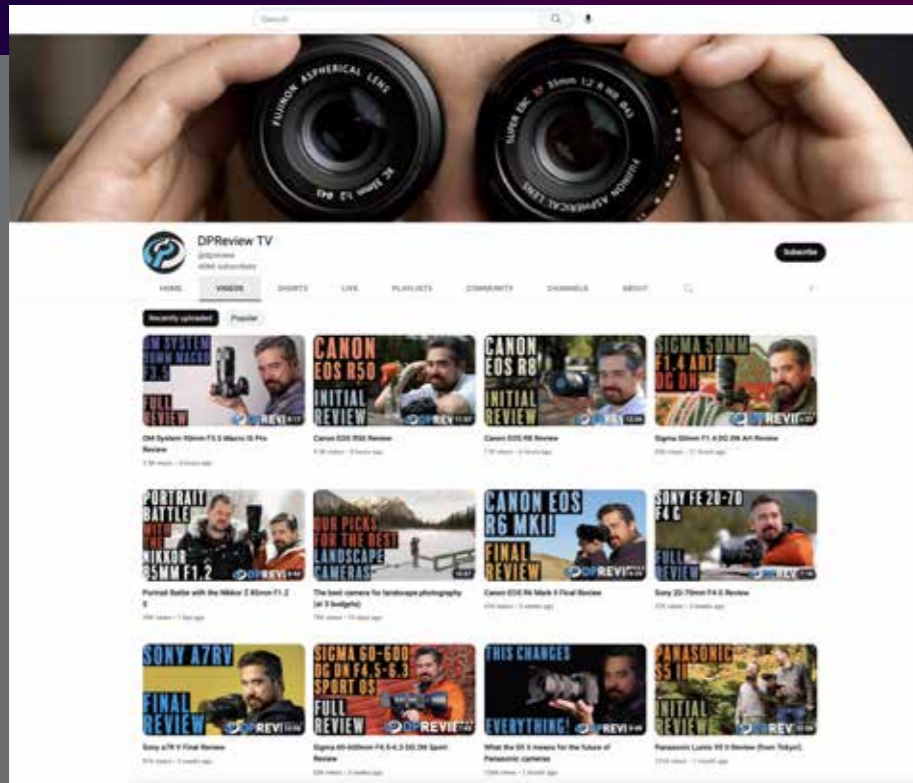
Search

FUJINON ASPHERICAL LENS

XC 35mm 1:2 Ø43

SUPER EBC XF 33mm 1:2 R WR Ø43

FUJINON ASPHERICAL LENS

DPReview TV

@dpreview

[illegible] subscribers

Subscribe

HOME VIDEOS SHORTS LIVE PLAYLISTS COMMUNITY CHANNELS ABOUT

Recently uploaded Popular

OM SYSTEM 90MM MACRO F3.5 FULL REVIEW

DPREVIEW

OM System 90mm F3.5 Macro IS Pro Review

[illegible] views • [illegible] days ago

CANON EOS R50 INITIAL REVIEW

DPREVIEW

Canon EOS R50 Review

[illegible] views • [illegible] hours ago

CANON EOS R8 INITIAL REVIEW

DPREVIEW

Canon EOS R8 Review

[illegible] views • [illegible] hours ago

SIGMA 50MM F1.4 ART DG DN

DPREVIEW

Sigma 50mm F1.4 DG DN Art Review

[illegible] views • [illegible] hours ago

PORTRAIT BATTLE WITH THE NIKKOR 85MM F1.2

DPREVIEW

Portrait Battle with the Nikkor Z 85mm F1.2 S

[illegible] views • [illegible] days ago

OUR PICKS FOR THE BEST LANDSCAPE CAMERAS

The best camera for landscape photography (at 3 budgets)

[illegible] views • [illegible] days ago

CANON EOS R6 MKII FINAL REVIEW

DPREVIEW

Canon EOS R6 Mark II Final Review

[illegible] views • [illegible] weeks ago

SONY FE 20-70 F4 G FULL REVIEW

DPREVIEW

Sony 20-70mm F4 G Review

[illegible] views • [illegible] weeks ago

SONY A7RV FINAL REVIEW

DPREVIEW

Sony a7R V Final Review

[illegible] views • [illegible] weeks ago

SIGMA 60-600 DG DN F4.5-6.3 SPORT OS FULL REVIEW

DPREVIEW

Sigma 60-600mm F4.5-6.3 DG DN Sport Review

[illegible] views • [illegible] weeks ago

THIS CHANGES EVERYTHING!

DPREVIEW

What the S5 II means for the future of Panasonic cameras

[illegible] views • 1 month ago

PANASONIC S5 II INITIAL REVIEW

DPREVIEW

Panasonic Lumix S5 II Review (from Tokyo!)

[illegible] views • 1 month ago